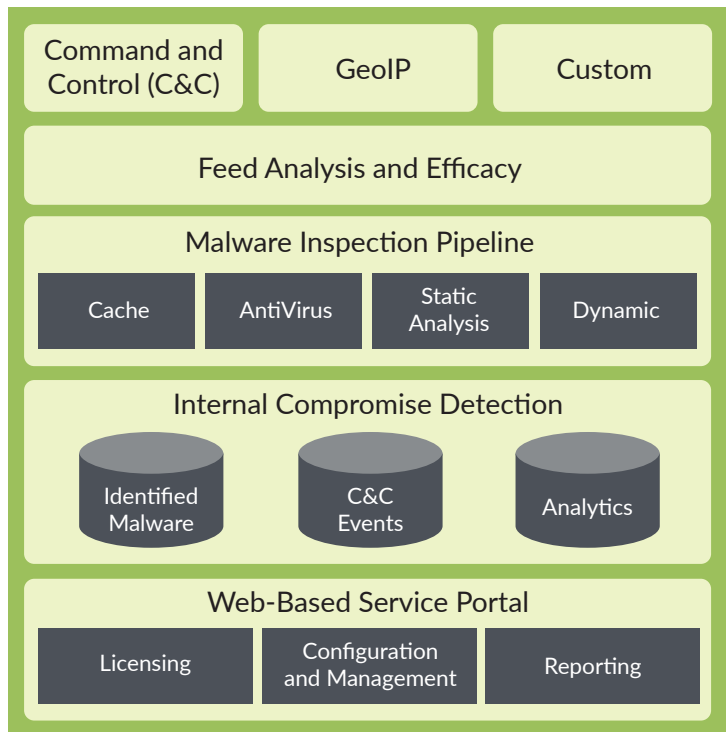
Command and Control (C&C)

GeoIP

Custom

Feed Analysis and Efficacy

Malware Inspection Pipeline

Cache

AntiVirus

Static Analysis

Dynamic

Internal Compromise Detection

Identified Malware

C&C Events

Analytics

Web-Based Service Portal

Licensing

Configuration and Management

Reporting